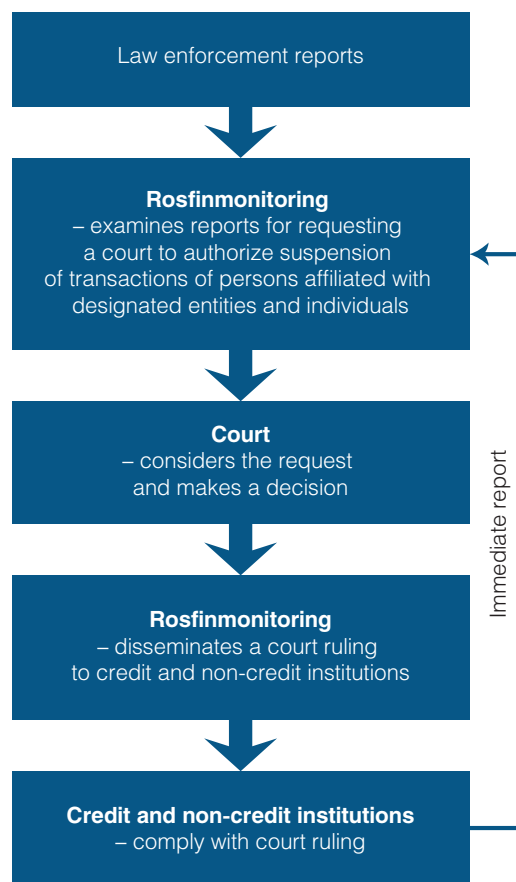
Law enforcement reports

**Rosfinmonitoring**
– examines reports for requesting a court to authorize suspension of transactions of persons affiliated with designated entities and individuals

**Court**
– considers the request and makes a decision

**Rosfinmonitoring**
– disseminates a court ruling to credit and non-credit institutions

**Credit and non-credit institutions**
– comply with court ruling

Immediate report